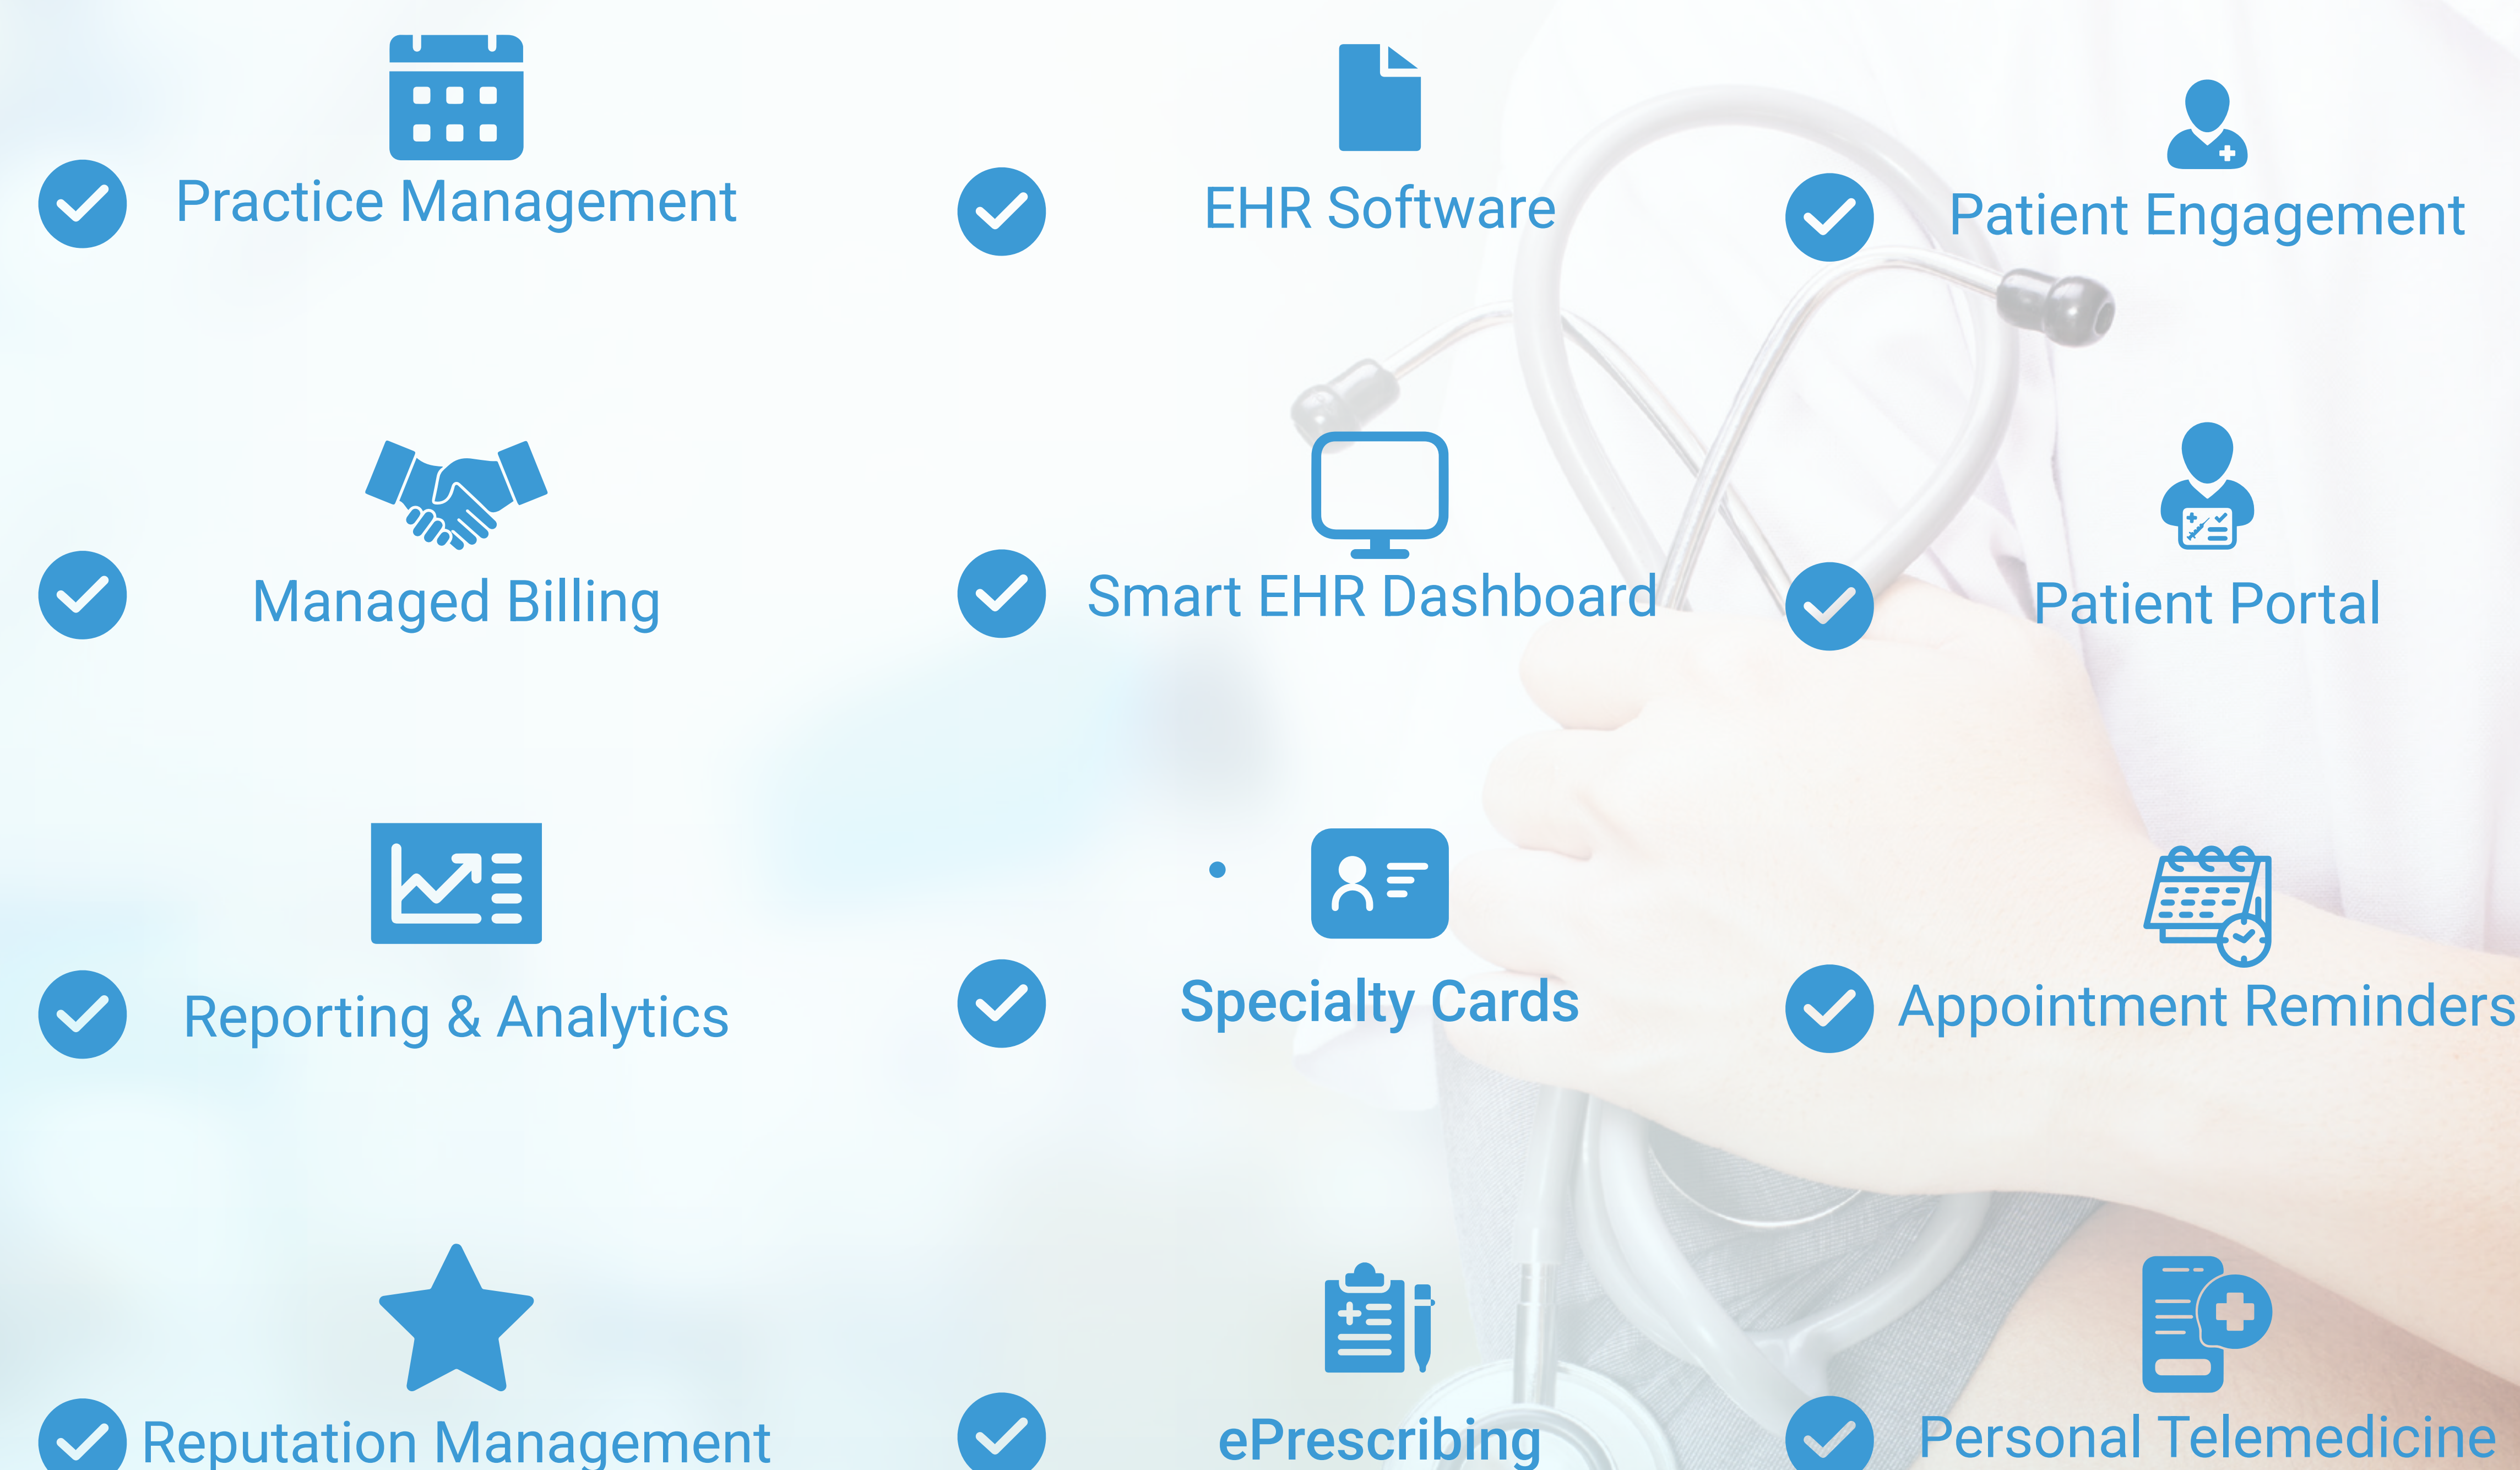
Practice Management

EHR Software

Patient Engagement

Managed Billing

Smart EHR Dashboard

Patient Portal

Reporting & Analytics

Specialty Cards

Appointment Reminders

Reputation Management

ePrescribing

Personal Telemedicine